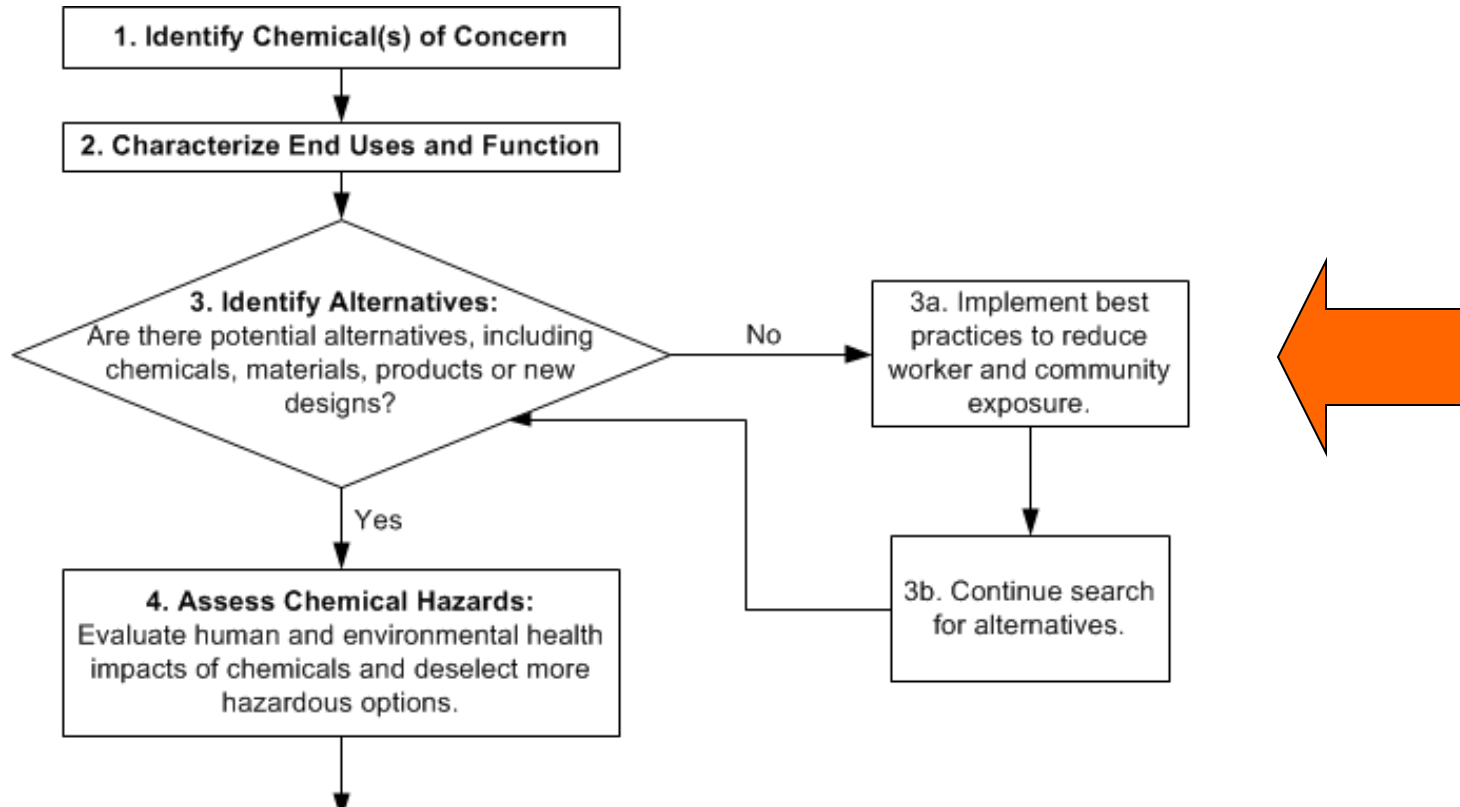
1. Identify Chemical(s) of Concern

2. Characterize End Uses and Function

3. Identify Alternatives:
Are there potential alternatives, including chemicals, materials, products or new designs?

No

3a. Implement best practices to reduce worker and community exposure.

3b. Continue search for alternatives.

Yes

4. Assess Chemical Hazards:
Evaluate human and environmental health impacts of chemicals and deselect more hazardous options.